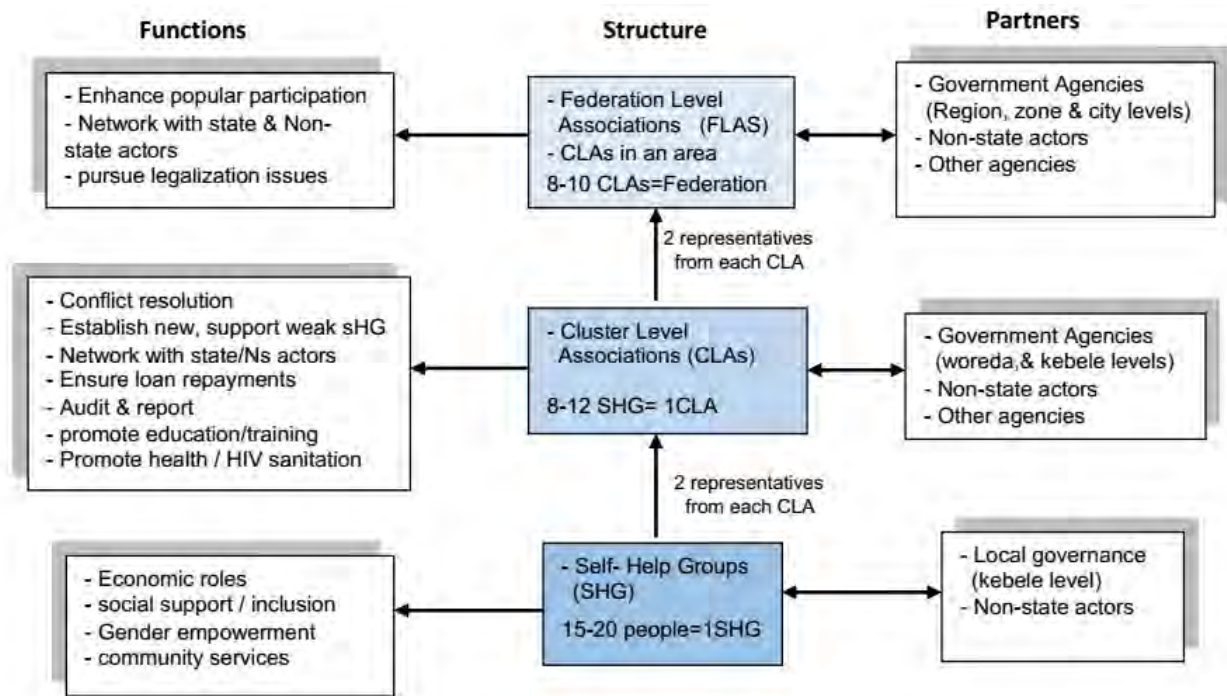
Functions

Structure

Partners

- Enhance popular participation
- Network with state & Non-state actors
- pursue legalization issues

- Federation Level Associations (FLAS)
- CLAs in an area
8-10 CLAs=Federation

- Government Agencies (Region, zone & city levels)
- Non-state actors
- Other agencies

2 representatives from each CLA

- Conflict resolution
- Establish new, support weak sHG
- Network with state/Ns actors
- Ensure loan repayments
- Audit & report
- promote education/training
- Promote health / HIV sanitation

- Cluster Level Associations (CLAs)
8-12 SHG= 1CLA

- Government Agencies (woreda,& kebele levels)
- Non-state actors
- Other agencies

2 representatives from each CLA

- Economic roles
- social support / inclusion
- Gender empowerment
- community services

- Self- Help Groups (SHG)
15-20 people=1SHG

- Local governance (kebele level)
- Non-state actors